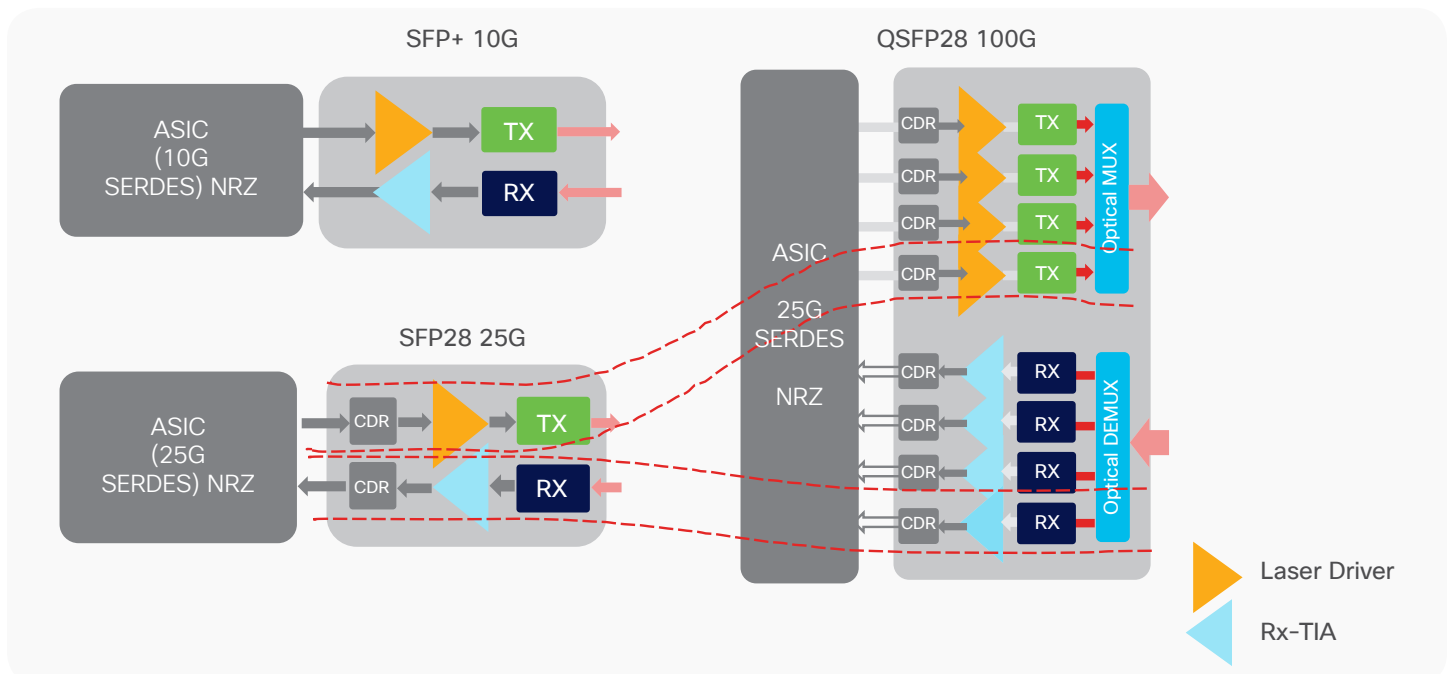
SFP+ 10G

ASIC (10G SERDES) NRZ

TX

RX

QSFP28 100G

ASIC 25G SERDES NRZ

CDR
CDR
CDR
CDR

TX
TX
TX
TX

Optical MUX

CDR
CDR
CDR
CDR

RX
RX
RX
RX

Optical DEMUX

SFP28 25G

ASIC (25G SERDES) NRZ

CDR
TX
CDR
RX

Laser Driver

Rx-TIA